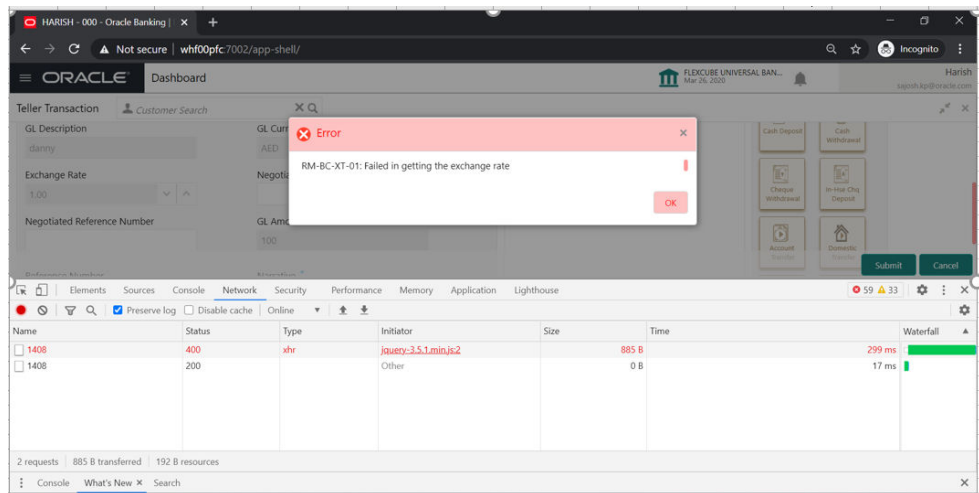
HARISH - 000 - Oracle Banking | ×
Not secure | whf00pfc:7002/app-shell/
Incognito
ORACLE Dashboard
FLEXCUBE UNIVERSAL BAN... Mar 26, 2020
Harish
sajesh.kp@oracle.com
Teller Transaction
Customer Search
GL Description
danny
GL Curr
AED
Exchange Rate
1.00
Negoti
Negotiated Reference Number
GL Amo
100
Reference Number
Narrative
Error
RM-BC-XT-01: Failed in getting the exchange rate
OK
Cash Deposit
Cash Withdrawal
Cheque Withdrawal
In-Hse Chq Deposit
Account Transfer
Domestic Transfer
Submit
Cancel
Elements Sources Console Network Security Performance Memory Application Lighthouse
59 33
Preserve log Disable cache Online

| Name | Status | Type | Initiator | Size | Time | Waterfall |
|---|---|---|---|---|---|---|
| 1408 | 400 | xhr | jquery-3.5.1.min.js:2 | 885 B | 299 ms | |
| 1408 | 200 | | Other | 0 B | 17 ms | |

2 requests | 885 B transferred | 192 B resources
Console What's New × Search